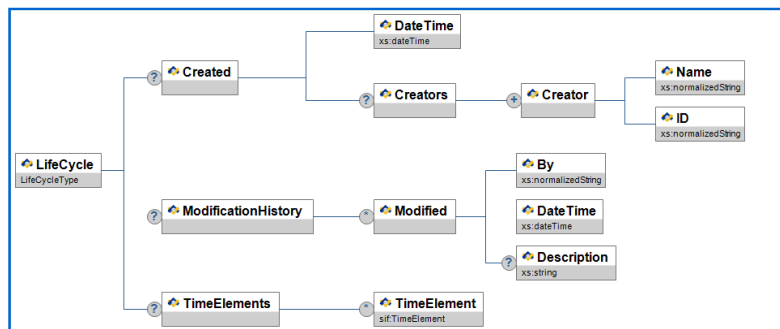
LifeCycle
LifeCycleType

? Created

DateTime
xs:dateTime

? Creators

+ Creator

Name
xs:normalizedString

ID
xs:normalizedString

? ModificationHistory

* Modified

By
xs:normalizedString

DateTime
xs:dateTime

? Description
xs:string

? TimeElements

* TimeElement
sif:TimeElement